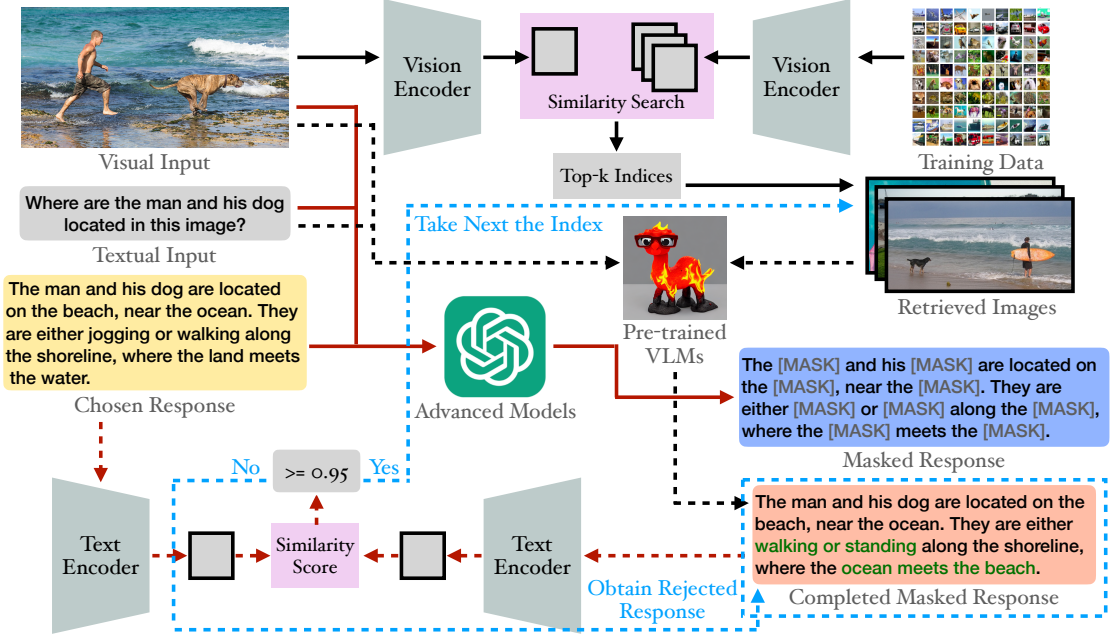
Visual Input

Where are the man and his dog located in this image?

Textual Input

The man and his dog are located on the beach, near the ocean. They are either jogging or walking along the shoreline, where the land meets the water.

Chosen Response

Vision Encoder

Similarity Search

Vision Encoder

Training Data

Top-k Indices

Take Next the Index

Retrieved Images

Pre-trained VLMs

Advanced Models

The [MASK] and his [MASK] are located on the [MASK], near the [MASK]. They are either [MASK] or [MASK] along the [MASK], where the [MASK] meets the [MASK].

Masked Response

No

>= 0.95

Yes

Text Encoder

Similarity Score

Text Encoder

The man and his dog are located on the beach, near the ocean. They are either walking or standing along the shoreline, where the ocean meets the beach.

Obtain Rejected Response

Completed Masked Response